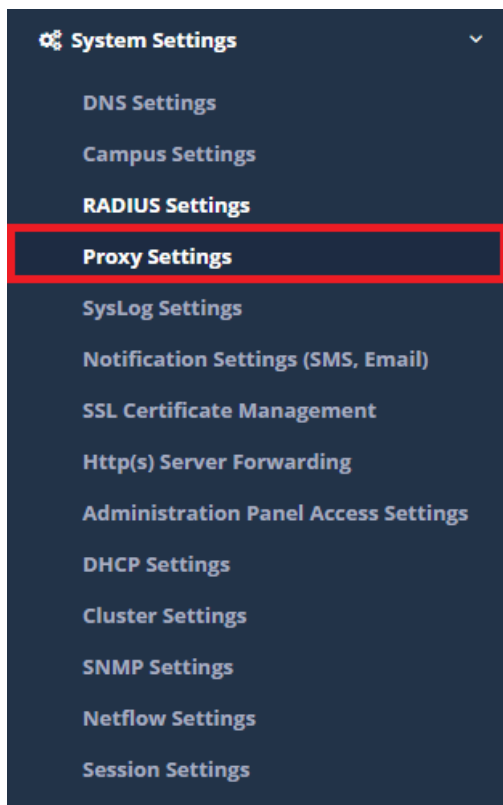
System Settings

DNS Settings

Campus Settings

RADIUS Settings

Proxy Settings

SysLog Settings

Notification Settings (SMS, Email)

SSL Certificate Management

Http(s) Server Forwarding

Administration Panel Access Settings

DHCP Settings

Cluster Settings

SNMP Settings

Netflow Settings

Session Settings